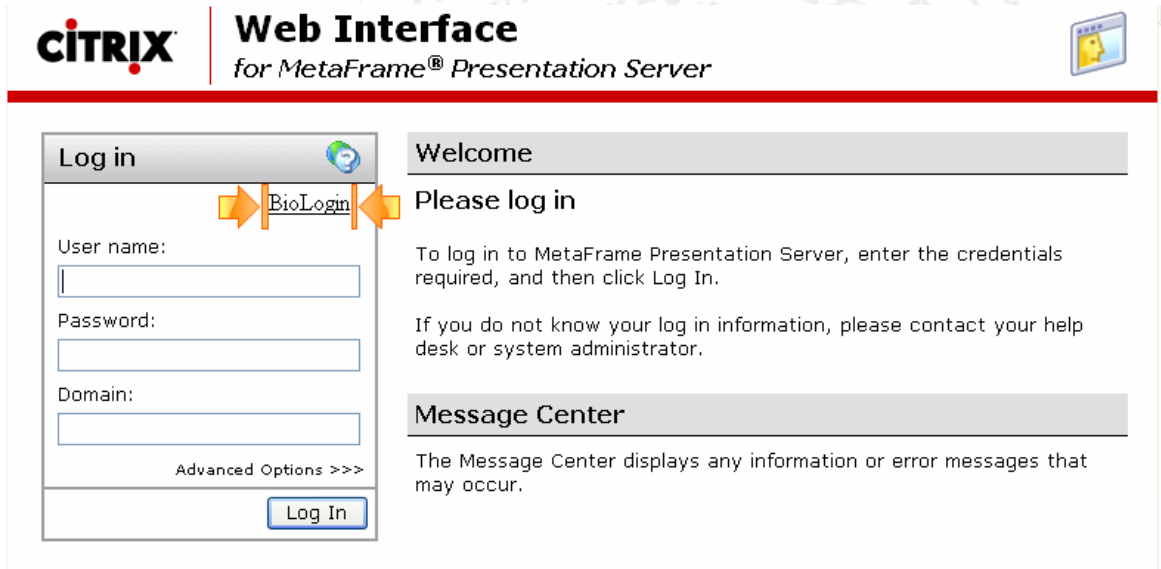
CITRIX

Web Interface
for MetaFrame® Presentation Server

Log in

BioLogin

User name:

Password:

Domain:

Advanced Options >>>

Log In

Welcome

Please log in

To log in to MetaFrame Presentation Server, enter the credentials required, and then click Log In.

If you do not know your log in information, please contact your help desk or system administrator.

Message Center

The Message Center displays any information or error messages that may occur.